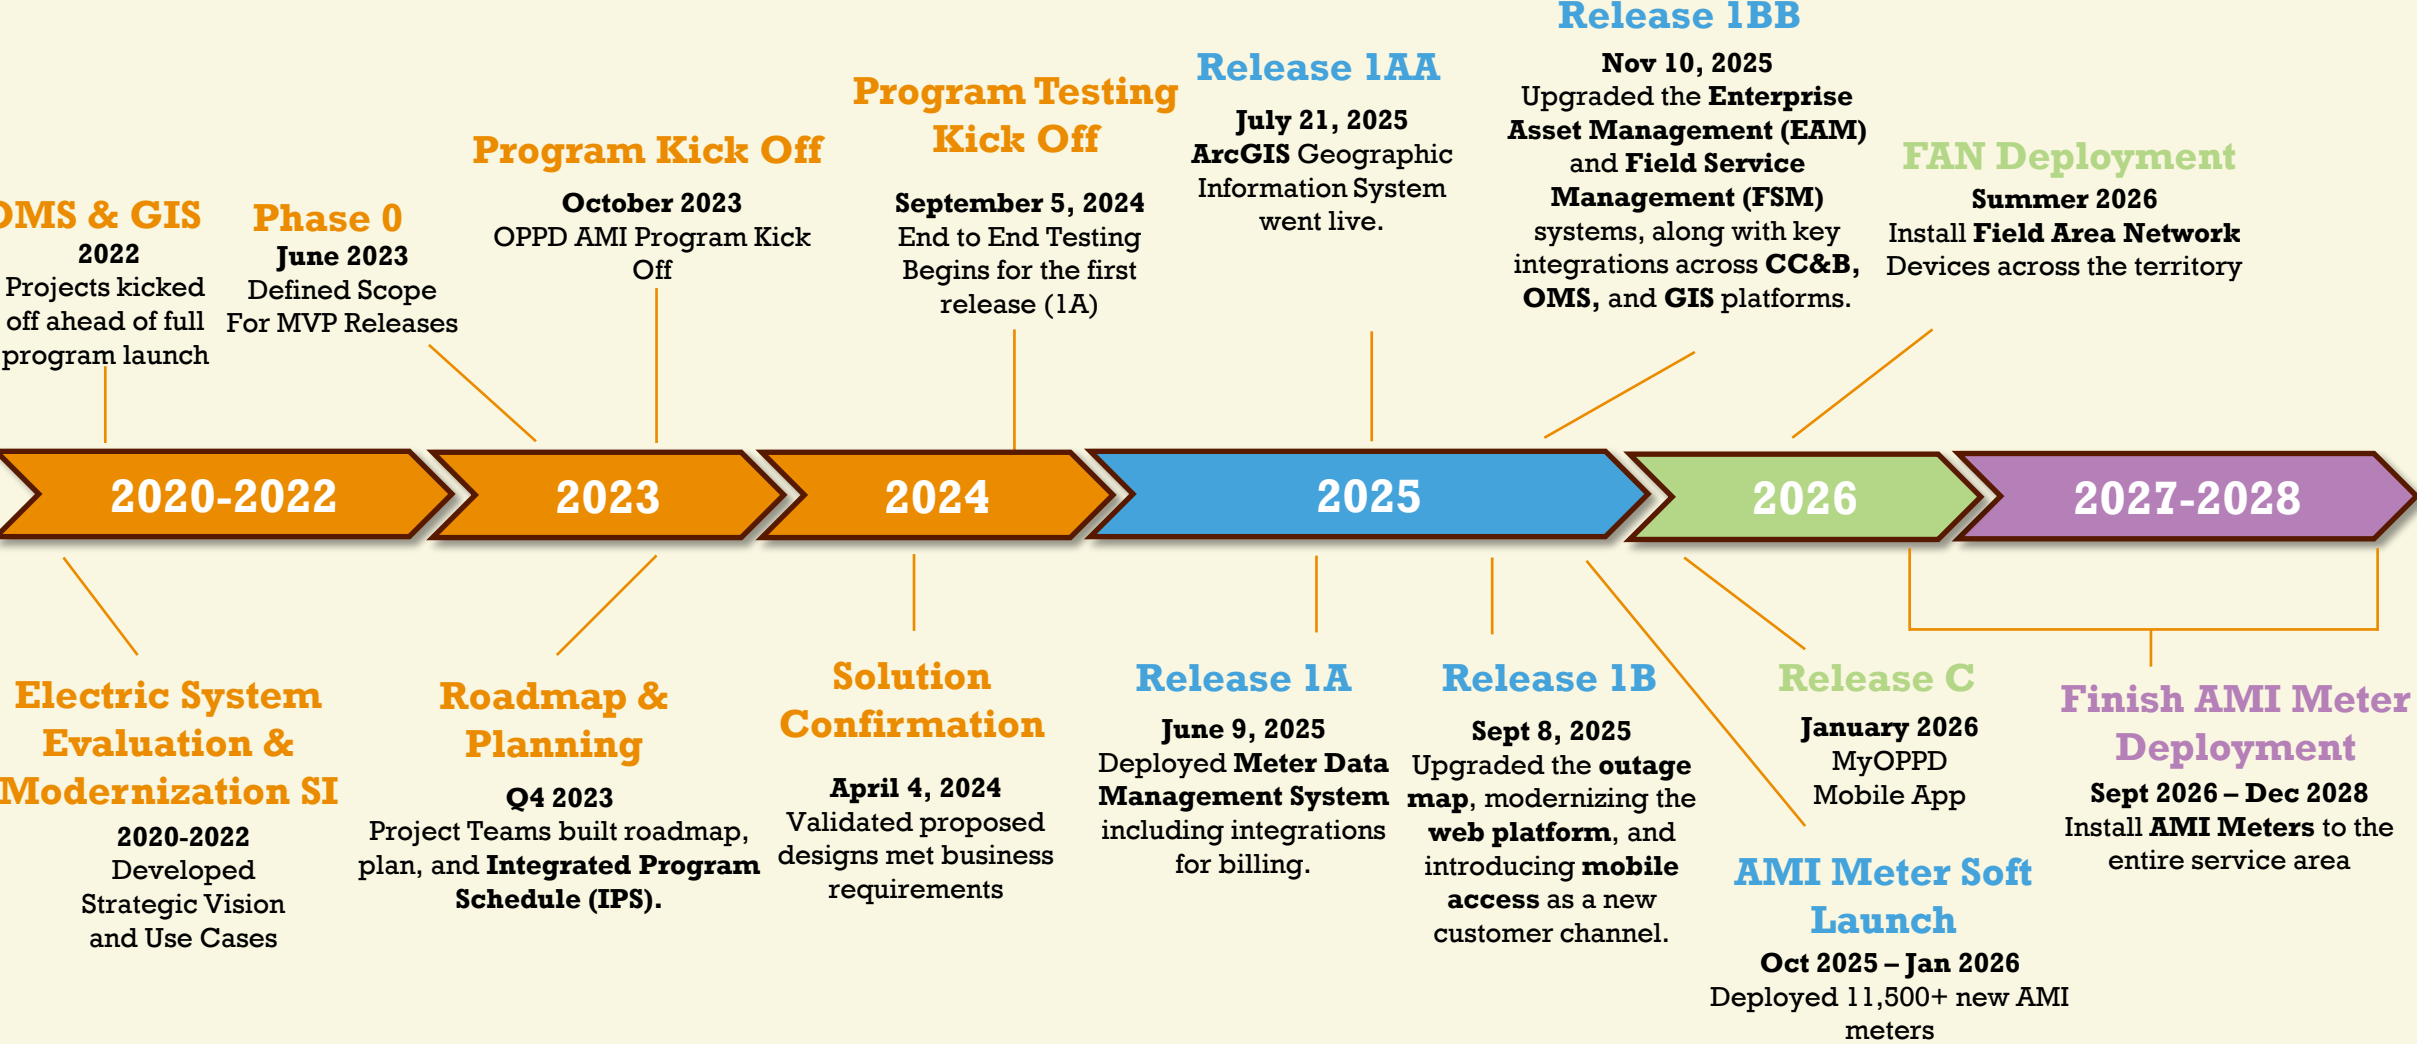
DMS & GIS
2022
Projects kicked off ahead of full program launch

Phase 0
June 2023
Defined Scope For MVP Releases

Program Kick Off
October 2023
OPPD AMI Program Kick Off

Program Testing Kick Off
September 5, 2024
End to End Testing Begins for the first release (1A)

Release 1AA
July 21, 2025
ArcGIS Geographic Information System went live.

Release 1BB
Nov 10, 2025
Upgraded the Enterprise Asset Management (EAM) and Field Service Management (FSM) systems, along with key integrations across CC&B, OMS, and GIS platforms.

FAN Deployment
Summer 2026
Install Field Area Network Devices across the territory

2020-2022

2023

2024

2025

2026

2027-2028

Electric System Evaluation & Modernization SI
2020-2022
Developed Strategic Vision and Use Cases

Roadmap & Planning
Q4 2023
Project Teams built roadmap, plan, and Integrated Program Schedule (IPS).

Solution Confirmation
April 4, 2024
Validated proposed designs met business requirements

Release 1A
June 9, 2025
Deployed Meter Data Management System including integrations for billing.

Release 1B
Sept 8, 2025
Upgraded the outage map, modernizing the web platform, and introducing mobile access as a new customer channel.

Release C
January 2026
MyOPPD Mobile App

AMI Meter Soft Launch
Oct 2025 – Jan 2026
Deployed 11,500+ new AMI meters

Finish AMI Meter Deployment
Sept 2026 – Dec 2028
Install AMI Meters to the entire service area